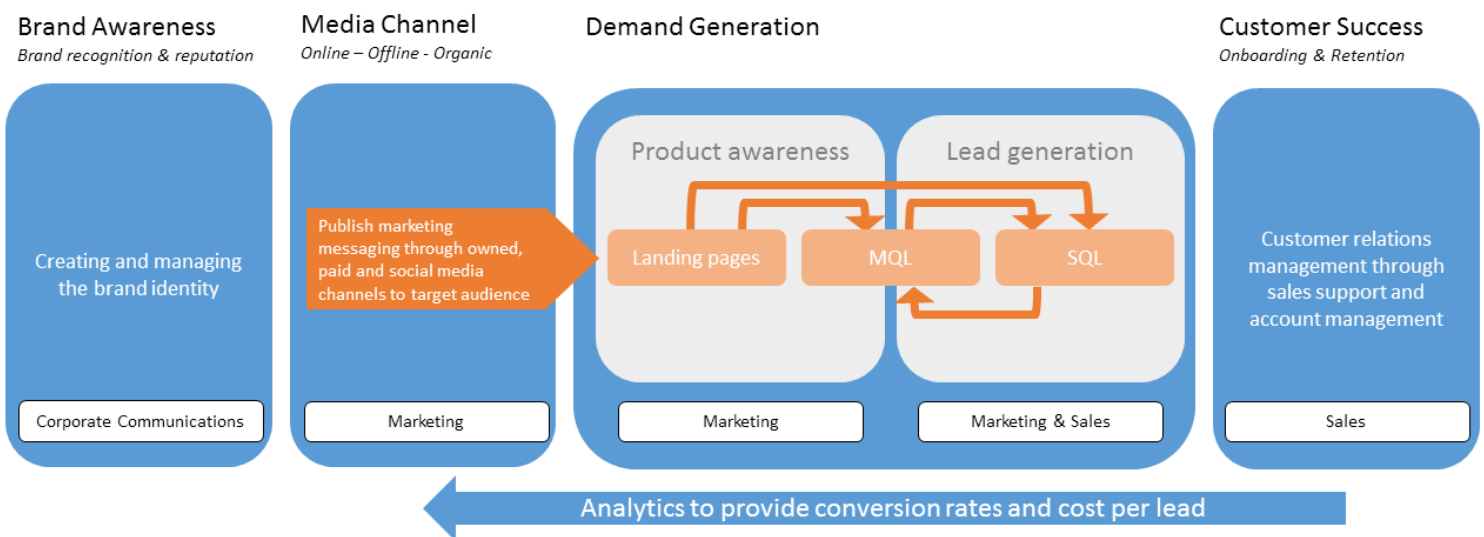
Brand Awareness
Brand recognition & reputation

Media Channel
Online – Offline - Organic

Demand Generation

Customer Success
Onboarding & Retention

Creating and managing the brand identity

Corporate Communications

Publish marketing messaging through owned, paid and social media channels to target audience

Marketing

Product awareness

Lead generation

Landing pages

MQL

SQL

Marketing

Marketing & Sales

Customer relations management through sales support and account management

Sales

Analytics to provide conversion rates and cost per lead